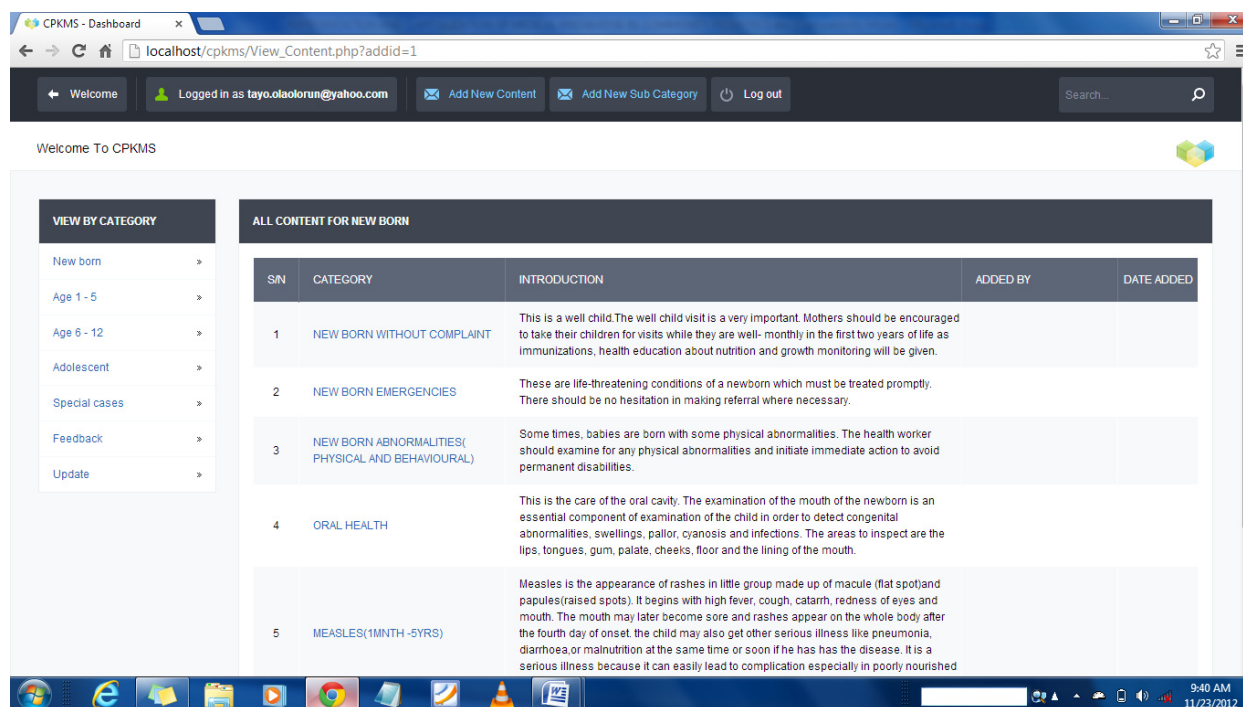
CPKMS - Dashboard ×

localhost/cpkms/View_Content.php?addid=1

Welcome | Logged in as tayo.olaolorun@yahoo.com | Add New Content | Add New Sub Category | Log out | Search...

Welcome To CPKMS

VIEW BY CATEGORY

New born »

Age 1 - 5 »

Age 6 - 12 »

Adolescent »

Special cases »

Feedback »

Update »

ALL CONTENT FOR NEW BORN

| S/N | CATEGORY | INTRODUCTION | ADDED BY | DATE ADDED |
|---|---|---|---|---|
| 1 | NEW BORN WITHOUT COMPLAINT | This is a well child.The well child visit is a very important. Mothers should be encouraged to take their children for visits while they are well- monthly in the first two years of life as immunizations, health education about nutrition and growth monitoring will be given. | | |
| 2 | NEW BORN EMERGENCIES | These are life-threatening conditions of a newborn which must be treated promptly. There should be no hesitation in making referral where necessary. | | |
| 3 | NEW BORN ABNORMALITIES( PHYSICAL AND BEHAVIOURAL) | Some times, babies are born with some physical abnormalities. The health worker should examine for any physical abnormalities and initiate immediate action to avoid permanent disabilities. | | |
| 4 | ORAL HEALTH | This is the care of the oral cavity. The examination of the mouth of the newborn is an essential component of examination of the child in order to detect congenital abnormalities, swellings, pallor, cyanosis and infections. The areas to inspect are the lips, tongues, gum, palate, cheeks, floor and the lining of the mouth. | | |
| 5 | MEASLES(1MNTH -5YRS) | Measles is the appearance of rashes in little group made up of macule (flat spot)and papules(raised spots). It begins with high fever, cough, catarrh, redness of eyes and mouth. The mouth may later become sore and rashes appear on the whole body after the fourth day of onset, the child may also get other serious illness like pneumonia, diarrhoea,or malnutrition at the same time or soon if he has has the disease. It is a serious illness because it can easily lead to complication especially in poorly nourished | | |

9:40 AM
11/23/2012